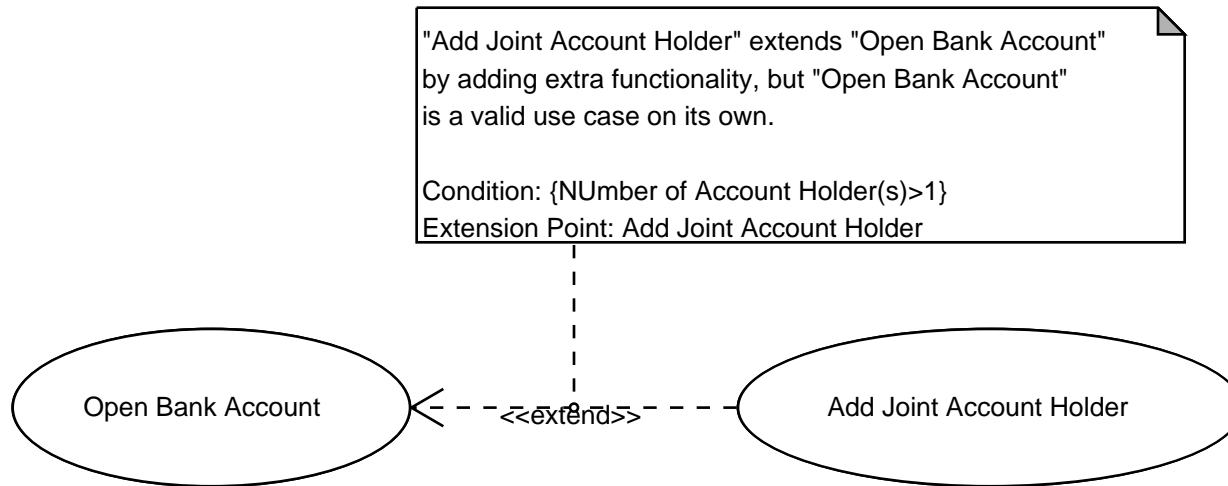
"Add Joint Account Holder" extends "Open Bank Account" by adding extra functionality, but "Open Bank Account" is a valid use case on its own.

Condition: {NUmber of Account Holder(s)>1}
Extension Point: Add Joint Account Holder

Open Bank Account

<<extend>>

Add Joint Account Holder